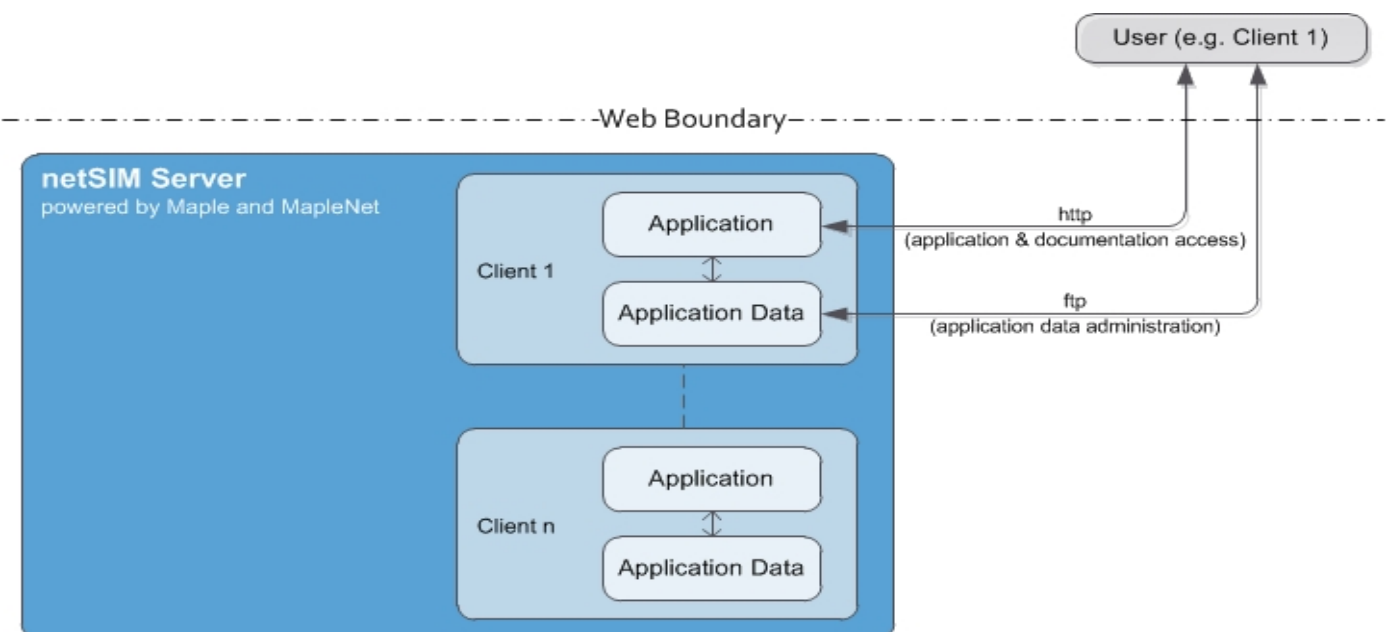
User (e.g. Client 1)

-Web Boundary-

netSIM Server
powered by Maple and MapleNet

Client 1

Application

Application Data

http
(application & documentation access)

ftp
(application data administration)

Client n

Application

Application Data